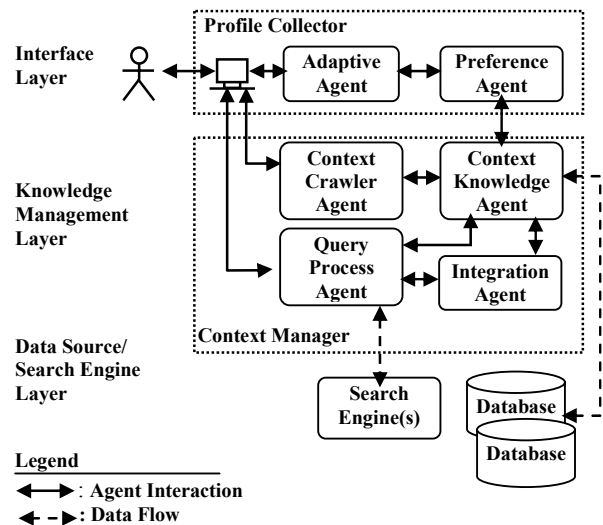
Profile Collector

Interface Layer

Adaptive Agent

Preference Agent

Knowledge Management Layer

Context Crawler Agent

Context Knowledge Agent

Query Process Agent

Integration Agent

Context Manager

Data Source/ Search Engine Layer

Search Engine(s)

Database

Database

Legend

: Agent Interaction

: Data Flow